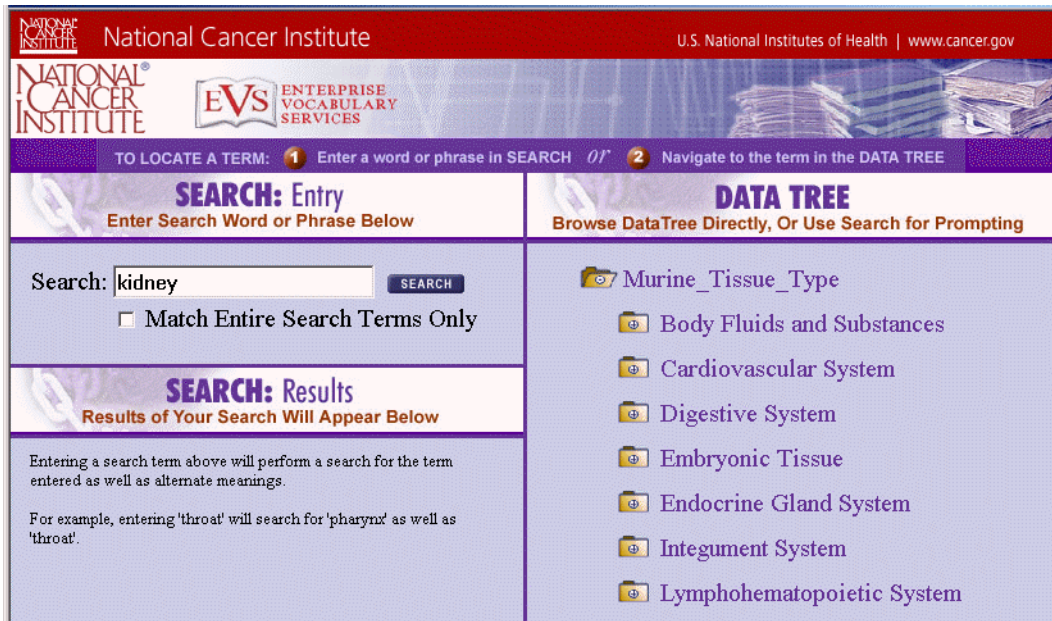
NATIONAL CANCER INSTITUTE National Cancer Institute

U.S. National Institutes of Health | www.cancer.gov

NATIONAL® CANCER INSTITUTE

EVS ENTERPRISE VOCABULARY SERVICES

TO LOCATE A TERM: 1 Enter a word or phrase in SEARCH or 2 Navigate to the term in the DATA TREE

SEARCH: Entry
Enter Search Word or Phrase Below

Search: kidney SEARCH

☐ Match Entire Search Terms Only

SEARCH: Results
Results of Your Search Will Appear Below

Entering a search term above will perform a search for the term entered as well as alternate meanings.

For example, entering 'throat' will search for 'pharynx' as well as 'throat'.

DATA TREE
Browse DataTree Directly, Or Use Search for Prompting

Murine_Tissue_Type
Body Fluids and Substances
Cardiovascular System
Digestive System
Embryonic Tissue
Endocrine Gland System
Integument System
Lymphohematopoietic System